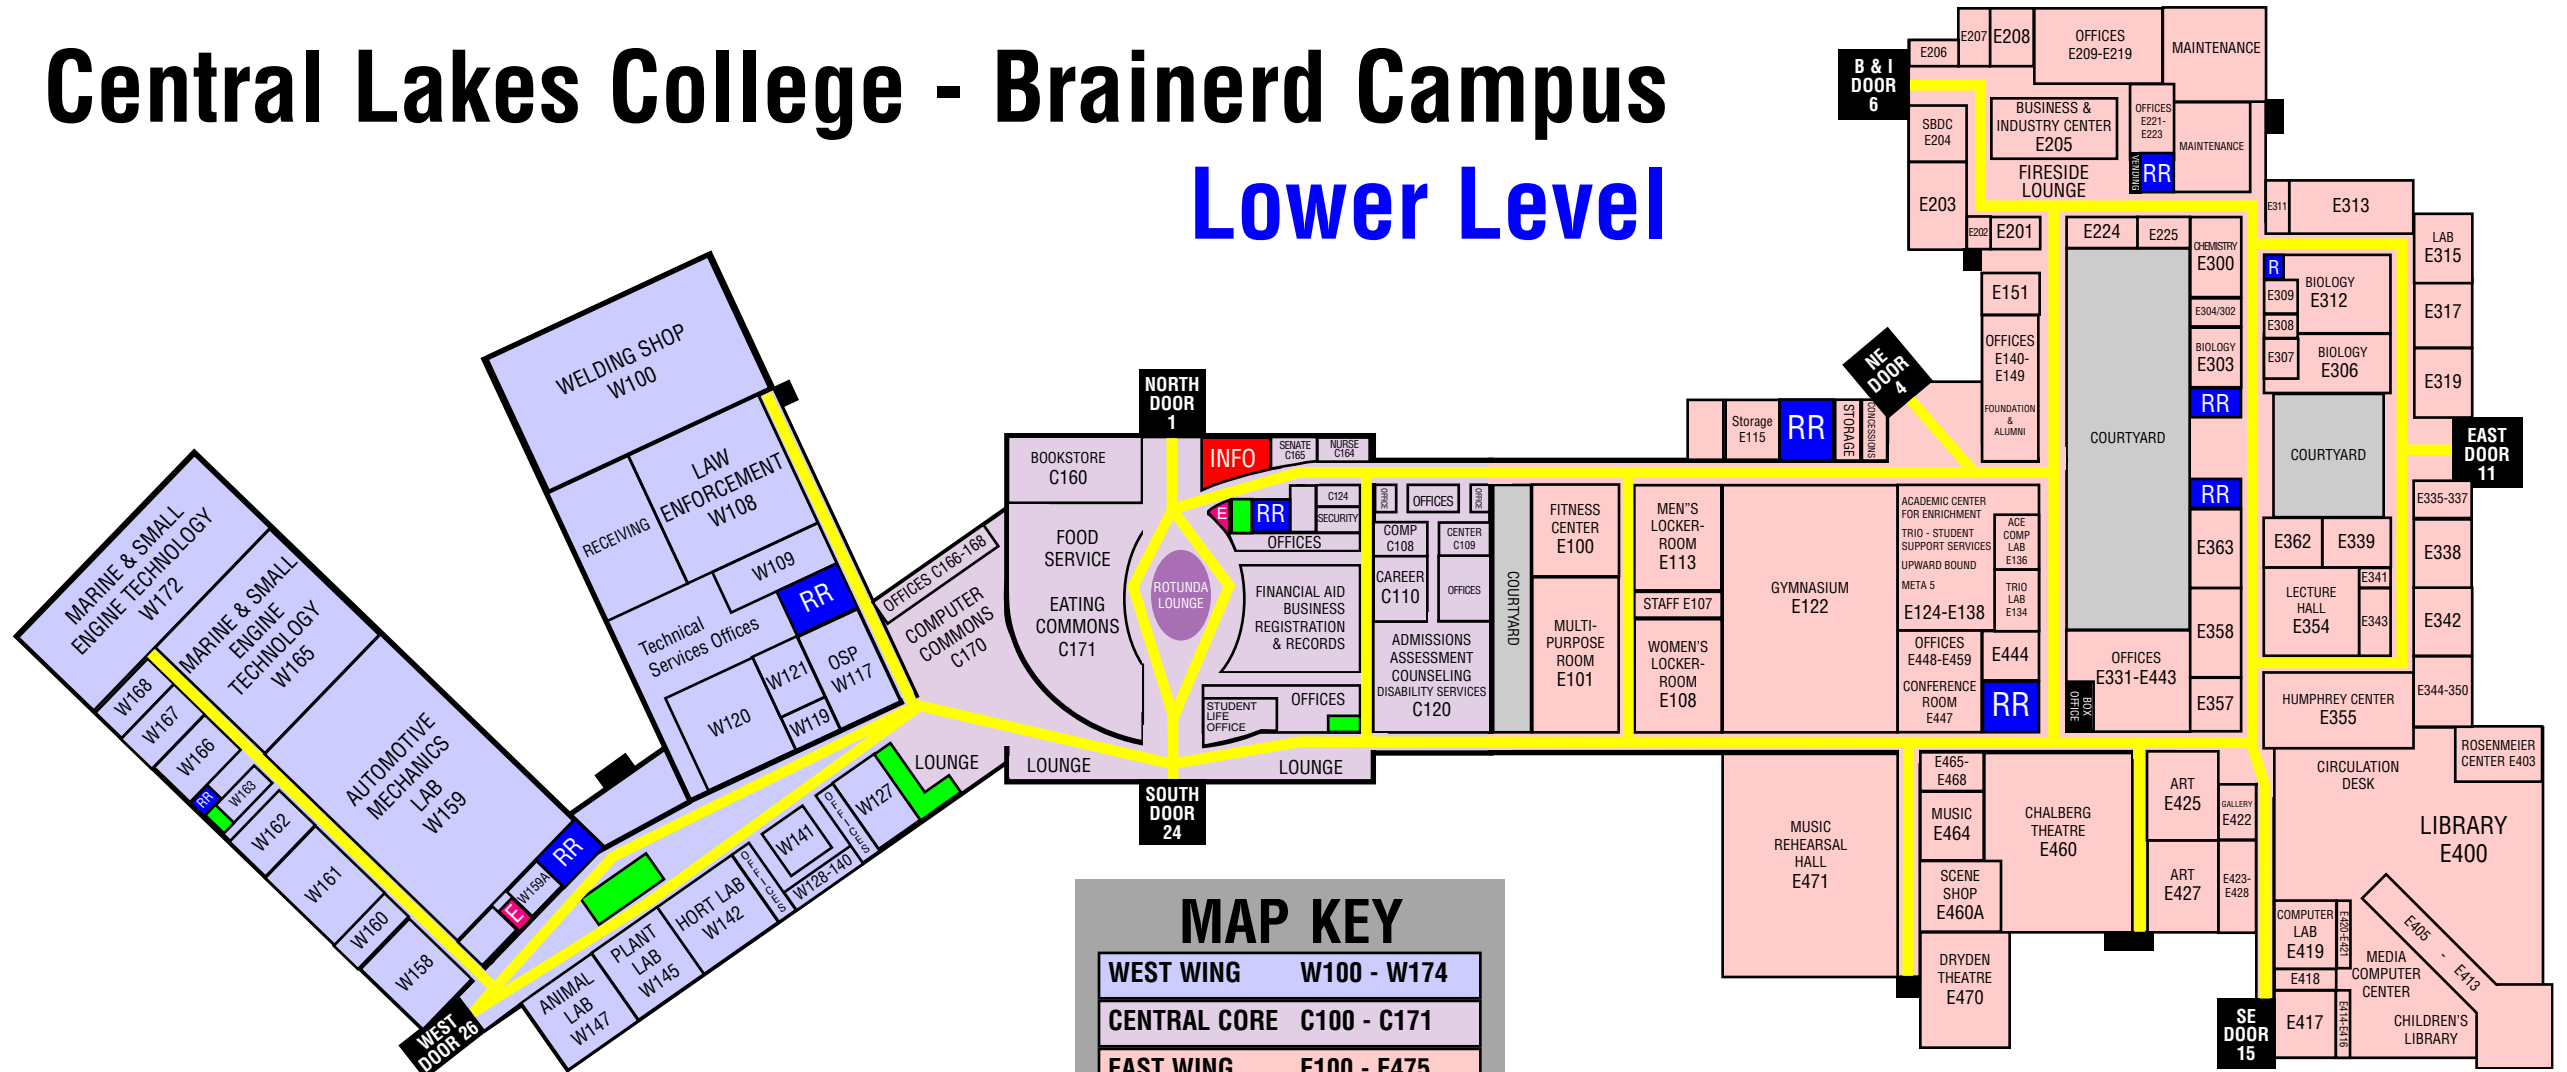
Central Lakes College - Brainerd Campus
Lower Level

WELDING SHOP W100
LAW ENFORCEMENT W108
RECEIVING
W109
RR
Technical Services Offices
W121
OSP W117
W120
W119
MARINE & SMALL ENGINE TECHNOLOGY W172
MARINE & SMALL ENGINE TECHNOLOGY W165
W168
W167
W166
RR
W163
W162
W161
W160
W158
AUTOMOTIVE MECHANICS LAB W159
RR
W159A
E
WEST DOOR 26
ANIMAL LAB W147
PLANT LAB W145
HORT LAB W142
W141
W128-140
W127
OFFICES C166-168
COMPUTER COMMONS C170
LOUNGE

NORTH DOOR 1
BOOKSTORE C160
INFO
SENATE C165
NURSE C164
FOOD SERVICE
EATING COMMONS C171
ROTUNDA LOUNGE
E
RR
C124
SECURITY
OFFICES
FINANCIAL AID BUSINESS REGISTRATION & RECORDS
STUDENT LIFE OFFICE
OFFICES
LOUNGE
LOUNGE
SOUTH DOOR 24
OFFICE
OFFICES
OFFICE
COMP C108
CENTER C109
CAREER C110
OFFICES
ADMISSIONS ASSESSMENT COUNSELING DISABILITY SERVICES C120
COURTYARD

FITNESS CENTER E100
MULTI-PURPOSE ROOM E101
MEN"S LOCKER-ROOM E113
STAFF E107
WOMEN'S LOCKER-ROOM E108
GYMNASIUM E122
ACADEMIC CENTER FOR ENRICHMENT
TRIO - STUDENT SUPPORT SERVICES
UPWARD BOUND
META 5
E124-E138
ACE COMP LAB E136
TRIO LAB E134
OFFICES E448-E459
E444
CONFERENCE ROOM E447
RR
Storage E115
RR
STORAGE
CONCESSIONS
NE DOOR 4

B & I DOOR 6
E206
E207
E208
OFFICES E209-E219
MAINTENANCE
SBDC E204
BUSINESS & INDUSTRY CENTER E205
OFFICES E221-E223
MAINTENANCE
VENDING
RR
FIRESIDE LOUNGE
E203
E202
E201
E151
OFFICES E140-E149
FOUNDATION & ALUMNI
E224
E225
CHEMISTRY E300
E304/302
BIOLOGY E303
RR
RR
E363
E358
E357
COURTYARD
OFFICES E331-E443
BOX OFFICE
E311
E313
R
E309
BIOLOGY E312
E308
E307
BIOLOGY E306
COURTYARD
E362
E339
LECTURE HALL E354
E341
E343
HUMPHREY CENTER E355
LAB E315
E317
E319
EAST DOOR 11
E335-337
E338
E342
E344-350
ROSENMEIER CENTER E403
CIRCULATION DESK
LIBRARY E400
MUSIC REHEARSAL HALL E471
E465-E468
MUSIC E464
CHALBERG THEATRE E460
SCENE SHOP E460A
DRYDEN THEATRE E470
ART E425
GALLERY E422
ART E427
E423-E428
COMPUTER LAB E419
E420-E421
E418
E417
E414-E416
SE DOOR 15
MEDIA COMPUTER CENTER
E405 - E413
CHILDREN'S LIBRARY

MAP KEY
| WEST WING | W100 - W174 |
|---|---|
| CENTRAL CORE | C100 - C171 |
| EAST WING | E100 - E475 |